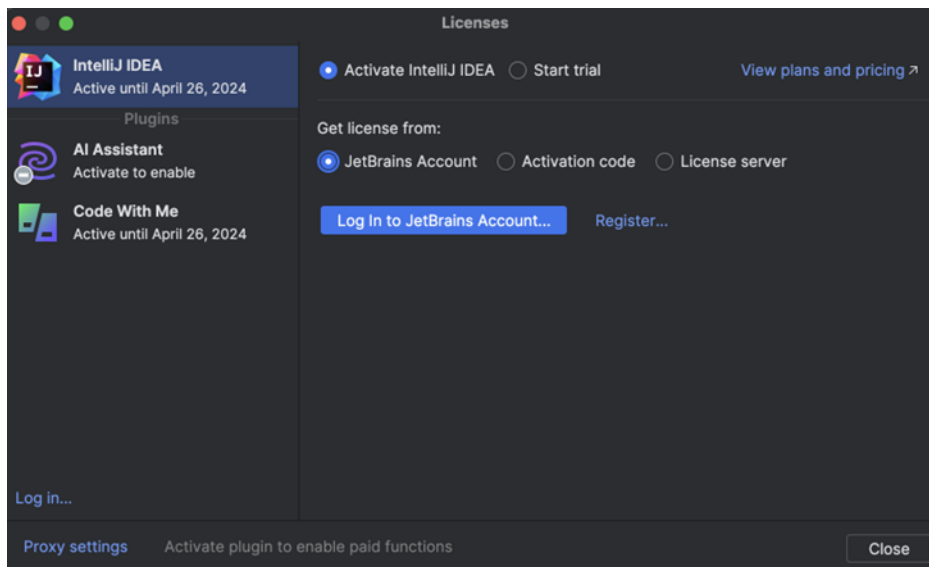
Licenses

IJ
IntelliJ IDEA
Active until April 26, 2024

Plugins

AI Assistant
Activate to enable

Code With Me
Active until April 26, 2024

Log in...

Activate IntelliJ IDEA
Start trial
View plans and pricing ↗

Get license from:

JetBrains Account
Activation code
License server

Log In to JetBrains Account...
Register...

Proxy settings
Activate plugin to enable paid functions
Close